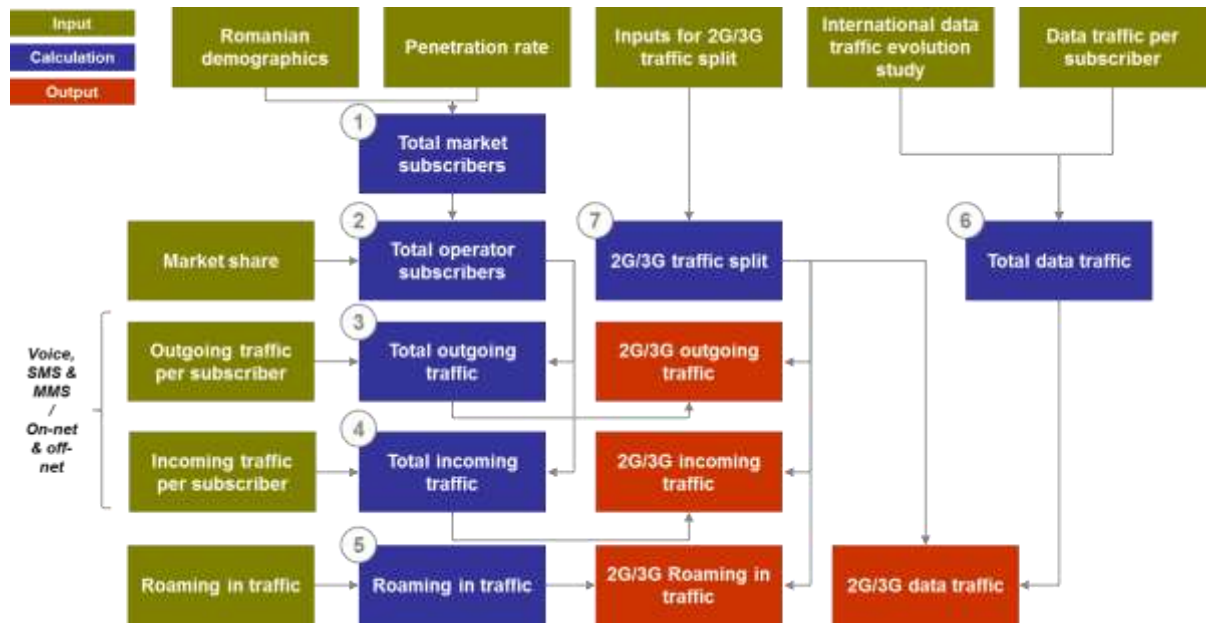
Input
Calculation
Output

Romanian demographics

Penetration rate

Inputs for 2G/3G traffic split

International data traffic evolution study

Data traffic per subscriber

1
Total market subscribers

2
Total operator subscribers

Market share

7
2G/3G traffic split

6
Total data traffic

Voice, SMS & MMS / On-net & off-net

Outgoing traffic per subscriber

3
Total outgoing traffic

2G/3G outgoing traffic

Incoming traffic per subscriber

4
Total incoming traffic

2G/3G incoming traffic

Roaming in traffic

5
Roaming in traffic

2G/3G Roaming in traffic

2G/3G data traffic